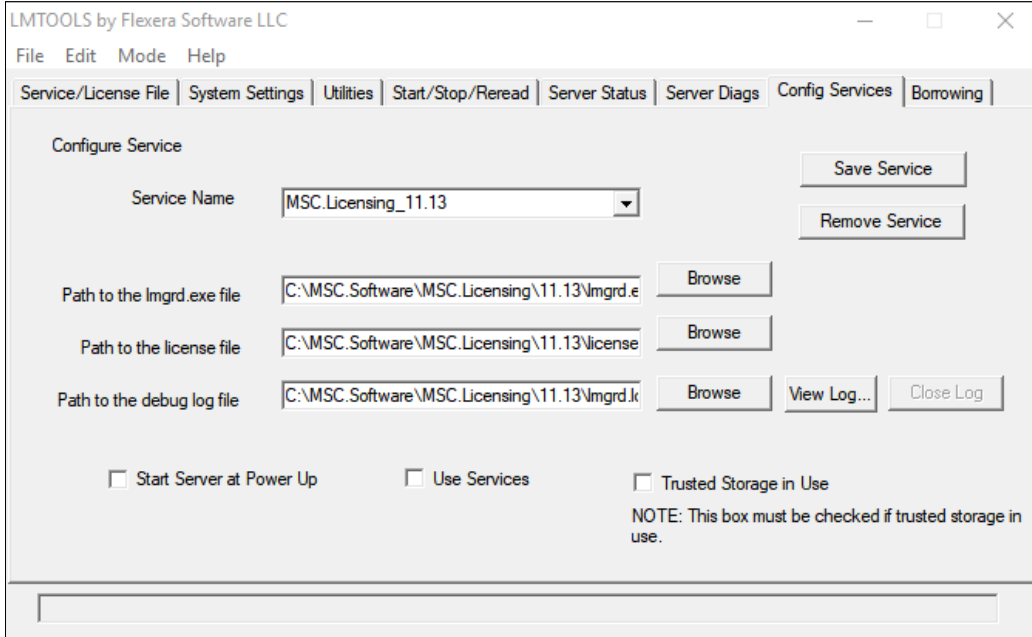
LMTOOLS by Flexera Software LLC

File Edit Mode Help

Service/License File | System Settings | Utilities | Start/Stop/Reread | Server Status | Server Diags | Config Services | Borrowing

Configure Service

Save Service

Service Name MSC.Licensing_11.13

Remove Service

Path to the lmgrd.exe file C:\MSC.Software\MSC.Licensing\11.13\lmgrd.e Browse

Path to the license file C:\MSC.Software\MSC.Licensing\11.13\license Browse

Path to the debug log file C:\MSC.Software\MSC.Licensing\11.13\lmgrd.lc Browse View Log... Close Log

Start Server at Power Up

Use Services

Trusted Storage in Use

NOTE: This box must be checked if trusted storage in use.